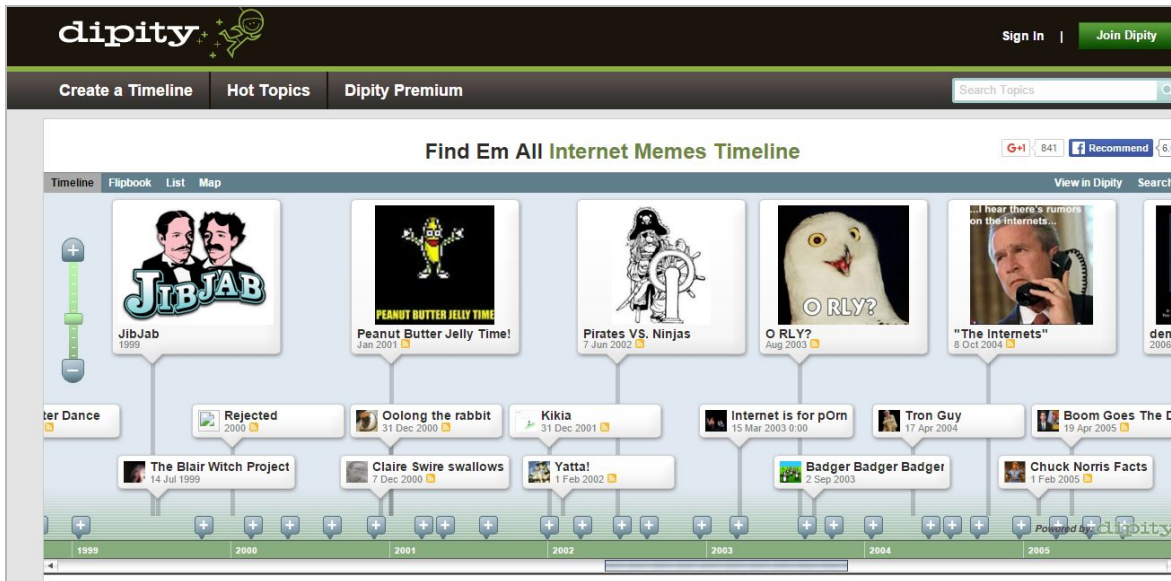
dipity

Sign In | Join Dipity

Create a Timeline Hot Topics Dipity Premium

Search Topics

Find Em All Internet Memes Timeline

G+1 841 Recommend 6.

Timeline Flipbook List Map View in Dipity Search

JIBJAB
JibJab
1999

PEANUT BUTTER JELLY TIME
Peanut Butter Jelly Time!
Jan 2001

Pirates VS. Ninjas
7 Jun 2002

O RLY?
O RLY?
Aug 2003

...I hear there's rumors on the internets...
"The Internets"
8 Oct 2004

den
2006

ter Dance

Rejected
2000

Oolong the rabbit
31 Dec 2000

Kikia
31 Dec 2001

Internet is for pOrn
15 Mar 2003 0:00

Tron Guy
17 Apr 2004

Boom Goes The D
19 Apr 2005

The Blair Witch Project
14 Jul 1999

Claire Swire swallows
7 Dec 2000

Yatta!
1 Feb 2002

Badger Badger Badger
2 Sep 2003

Chuck Norris Facts
1 Feb 2005

Powered by dipity

1999 2000 2001 2002 2003 2004 2005